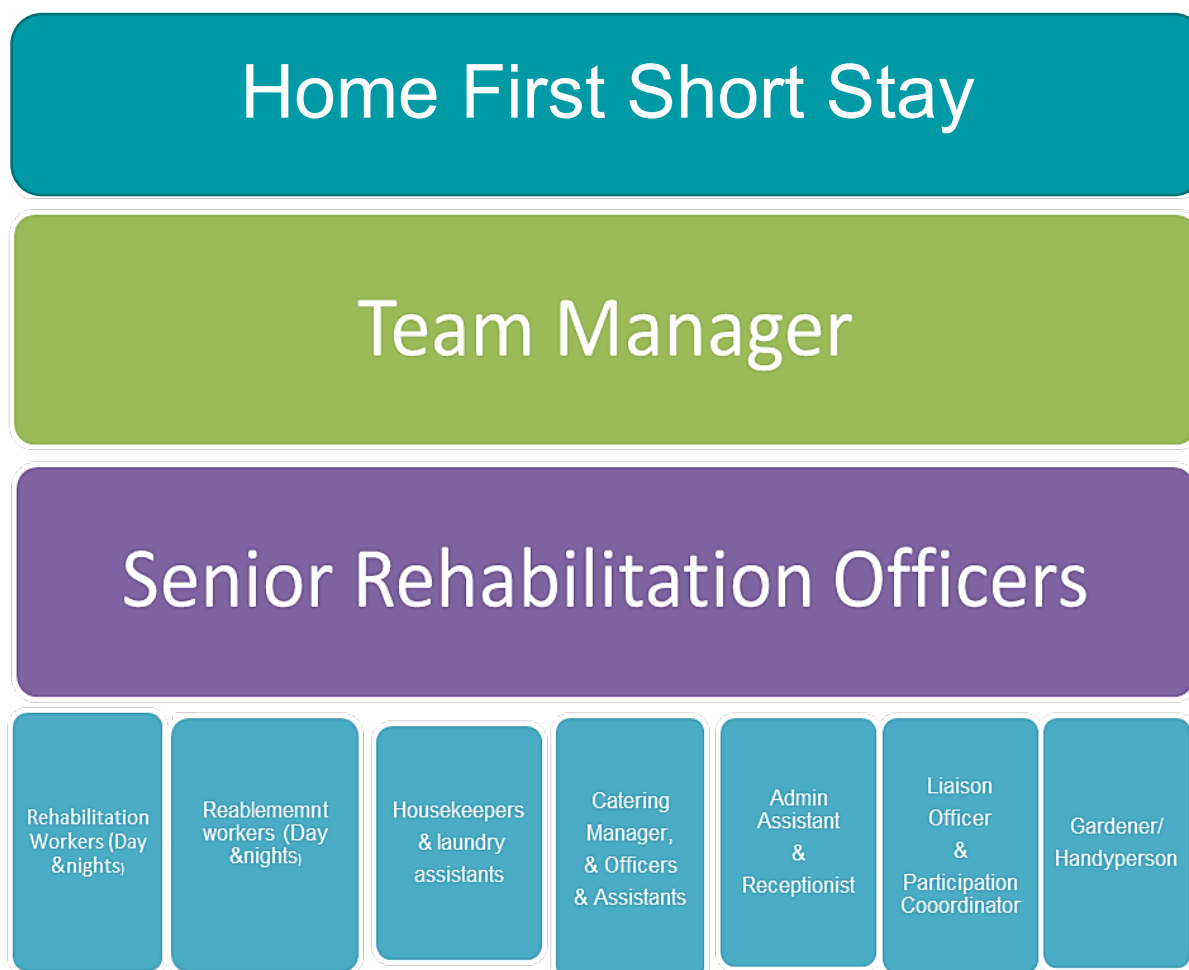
Home First Short Stay

Team Manager

Senior Rehabilitation Officers

Rehabilitation Workers (Day &nights)

Reablememnt workers (Day &nights)

Housekeepers & laundry assistants

Catering Manager, & Officers & Assistants

Admin Assistant & Receptionist

Liaison Officer & Participation Cooordinator

Gardener/ Handyperson